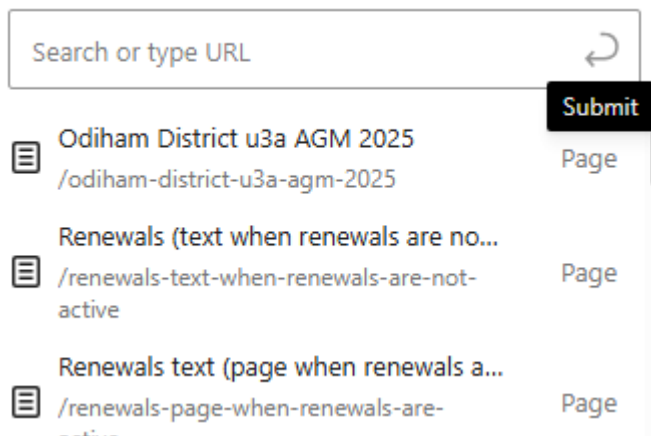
Search or type URL

Submit

Odiham District u3a AGM 2025
/odiham-district-u3a-agm-2025
Page

Renewals (text when renewals are no...
/renewals-text-when-renewals-are-not-active
Page

Renewals text (page when renewals a...
/renewals-page-when-renewals-are-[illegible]
Page